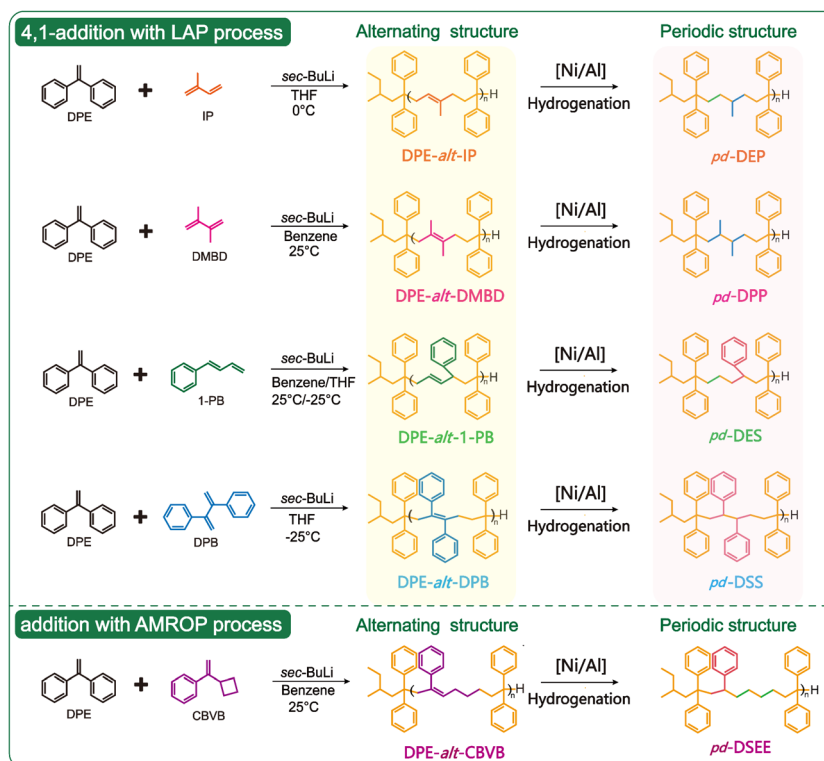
4,1-addition with LAP process

Alternating structure

Periodic structure

DPE + IP $\xrightarrow[\text{THF, 0°C}]{sec\text{-BuLi}}$ DPE-*alt*-IP $\xrightarrow[\text{Hydrogenation}]{[Ni/Al]}$ *pd*-DEP

DPE + DMBD $\xrightarrow[\text{Benzene, 25°C}]{sec\text{-BuLi}}$ DPE-*alt*-DMBD $\xrightarrow[\text{Hydrogenation}]{[Ni/Al]}$ *pd*-DPP

DPE + 1-PB $\xrightarrow[\text{Benzene/THF, 25°C/-25°C}]{sec\text{-BuLi}}$ DPE-*alt*-1-PB $\xrightarrow[\text{Hydrogenation}]{[Ni/Al]}$ *pd*-DES

DPE + DPB $\xrightarrow[\text{THF, -25°C}]{sec\text{-BuLi}}$ DPE-*alt*-DPB $\xrightarrow[\text{Hydrogenation}]{[Ni/Al]}$ *pd*-DSS

n H

addition with AMROP process

Alternating structure

Periodic structure

DPE + CBVB $\xrightarrow[\text{Benzene, 25°C}]{sec\text{-BuLi}}$ DPE-*alt*-CBVB $\xrightarrow[\text{Hydrogenation}]{[Ni/Al]}$ *pd*-DSEE

n H